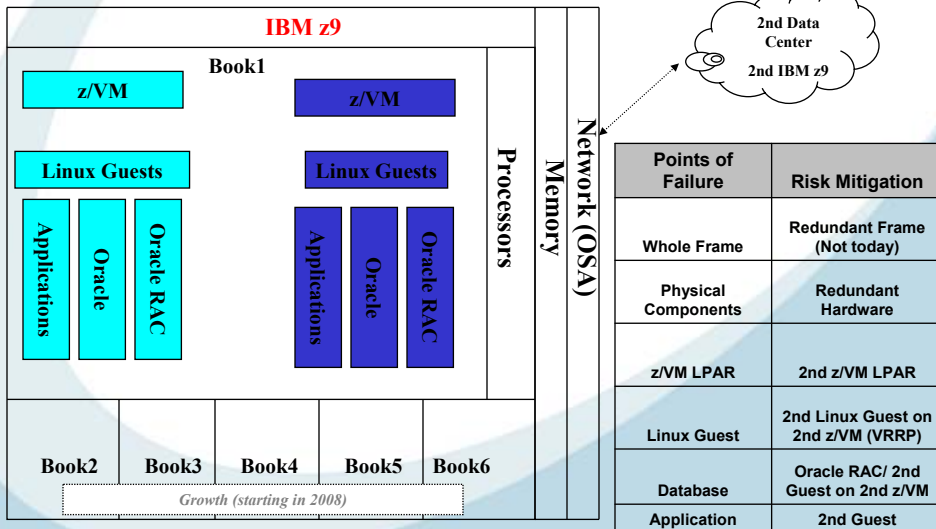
IBM z9

Book1

z/VM

z/VM

Linux Guests

Linux Guests

Applications

Oracle

Oracle RAC

Applications

Oracle

Oracle RAC

Processors

Memory

Network (OSA)

2nd Data Center

2nd IBM z9

Book2

Book3

Book4

Book5

Book6

Growth (starting in 2008)

| Points of Failure | Risk Mitigation |
|---|---|
| Whole Frame | Redundant Frame (Not today) |
| Physical Components | Redundant Hardware |
| z/VM LPAR | 2nd z/VM LPAR |
| Linux Guest | 2nd Linux Guest on 2nd z/VM (VRRP) |
| Database | Oracle RAC/ 2nd Guest on 2nd z/VM |
| Application | 2nd Guest |